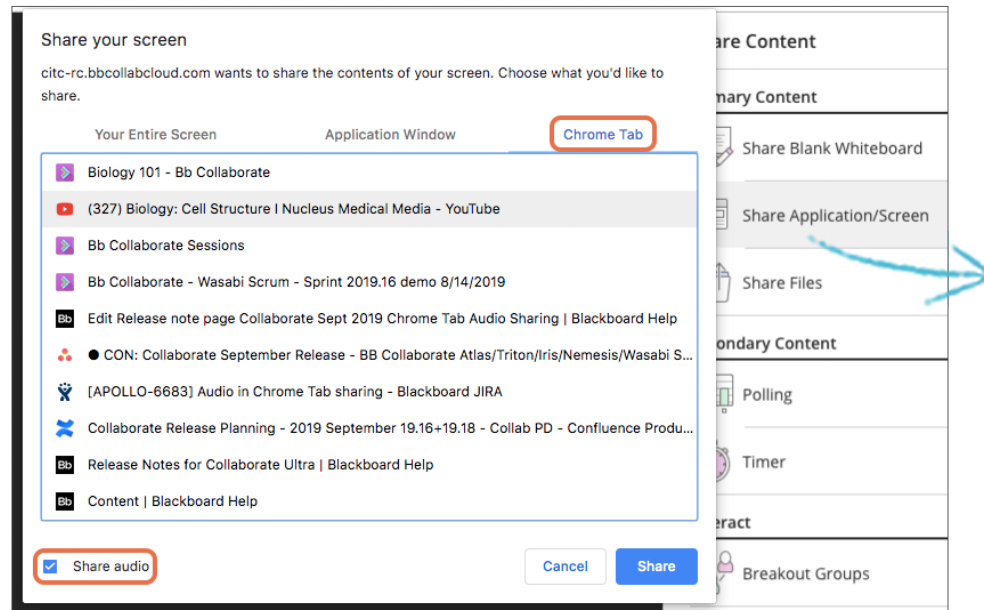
Share your screen

citc-rc.bbcollabcloud.com wants to share the contents of your screen. Choose what you'd like to share.

Your Entire Screen

Application Window

Chrome Tab

Biology 101 - Bb Collaborate

(327) Biology: Cell Structure I Nucleus Medical Media - YouTube

Bb Collaborate Sessions

Bb Collaborate - Wasabi Scrum - Sprint 2019.16 demo 8/14/2019

Bb Edit Release note page Collaborate Sept 2019 Chrome Tab Audio Sharing | Blackboard Help

● CON: Collaborate September Release - BB Collaborate Atlas/Triton/Iris/Nemesis/Wasabi S...

[APOLLO-6683] Audio in Chrome Tab sharing - Blackboard JIRA

Collaborate Release Planning - 2019 September 19.16+19.18 - Collab PD - Confluence Produ...

Bb Release Notes for Collaborate Ultra | Blackboard Help

Bb Content | Blackboard Help

Share audio

Cancel

Share

are Content

mary Content

Share Blank Whiteboard

Share Application/Screen

Share Files

ondary Content

Polling

Timer

eract

Breakout Groups